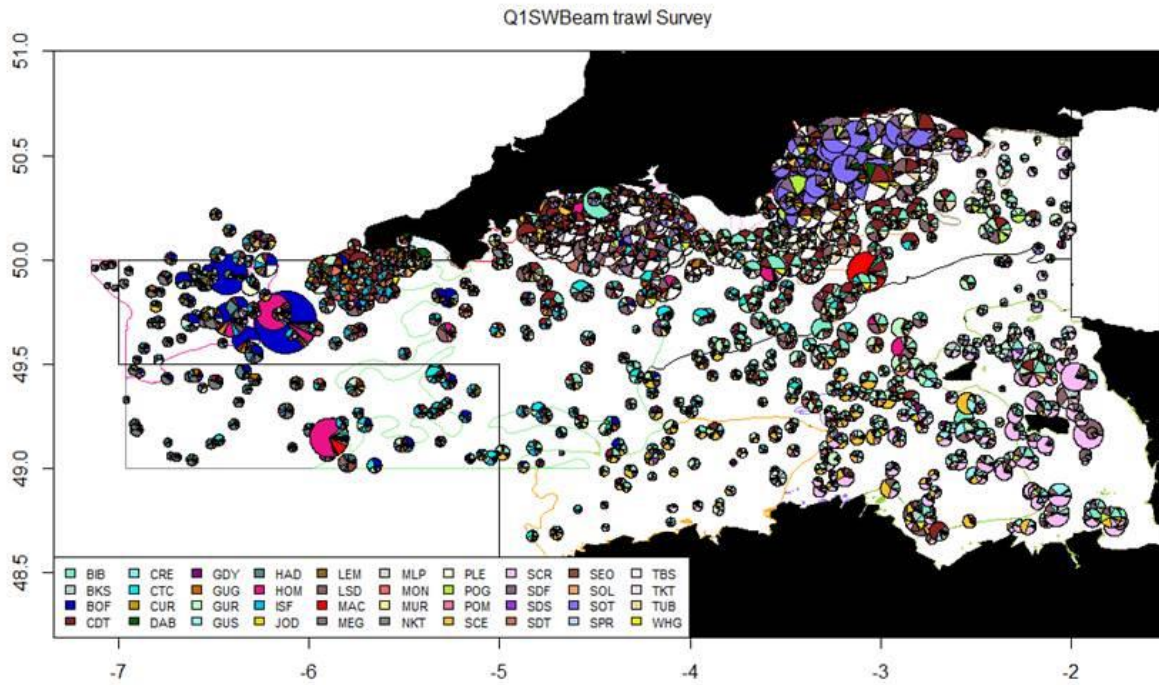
Q1SWBeam trawl Survey

51.0
50.5
50.0
49.5
49.0
48.5

| BIB | CRE | GDY | HAD | LEM | MLP | PLE | SCR | SEO | TBS |
|---|---|---|---|---|---|---|---|---|---|
| BKS | CTC | GUG | HOM | LSD | MON | POG | SDF | SOL | TKT |
| BOF | CUR | GUR | ISF | MAC | MUR | POM | SDS | SOT | TUB |
| CDT | DAB | GUS | JOD | MEG | NKT | SCE | SDT | SPR | WHG |

-7 -6 -5 -4 -3 -2